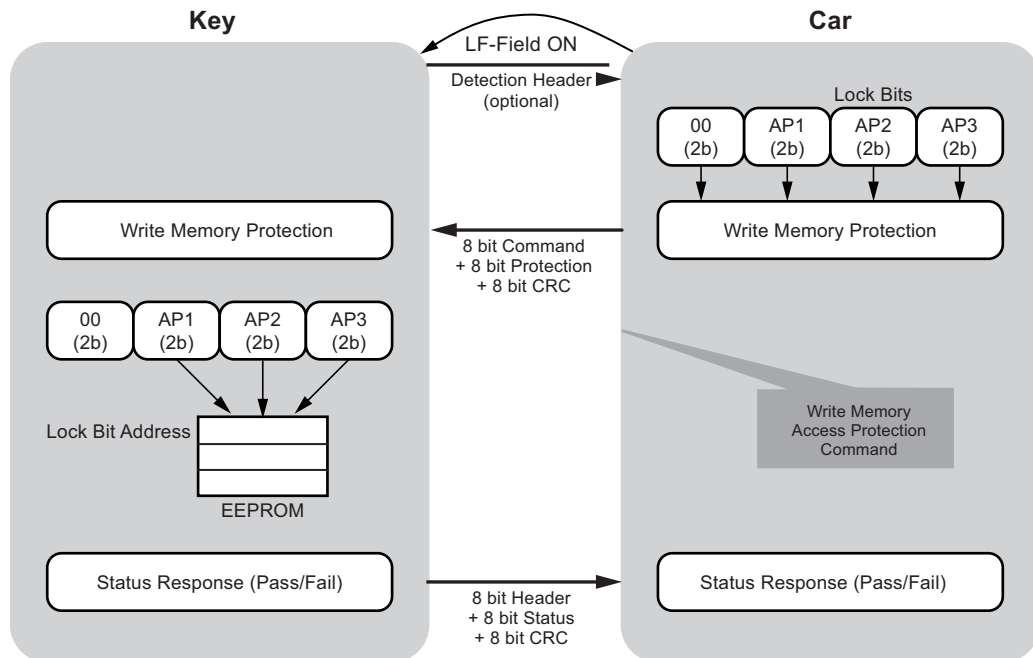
Key

Car

LF-Field ON

Detection Header (optional)

Lock Bits

| 00 (2b) | AP1 (2b) | AP2 (2b) | AP3 (2b) |
|---|---|---|---|

Write Memory Protection

8 bit Command
+ 8 bit Protection
+ 8 bit CRC

Write Memory Protection

| 00 (2b) | AP1 (2b) | AP2 (2b) | AP3 (2b) |
|---|---|---|---|

Lock Bit Address

EEPROM

Write Memory Access Protection Command

Status Response (Pass/Fail)

8 bit Header
+ 8 bit Status
+ 8 bit CRC

Status Response (Pass/Fail)